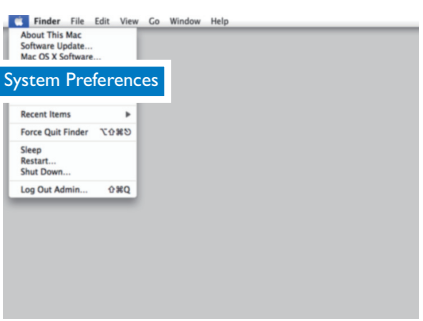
Finder File Edit View Go Window Help

About This Mac
Software Update...
Mac OS X Software...

System Preferences

Recent Items ▶

Force Quit Finder ⌥⇧⌘⎋

Sleep
Restart...
Shut Down...

Log Out Admin... ⇧⌘Q